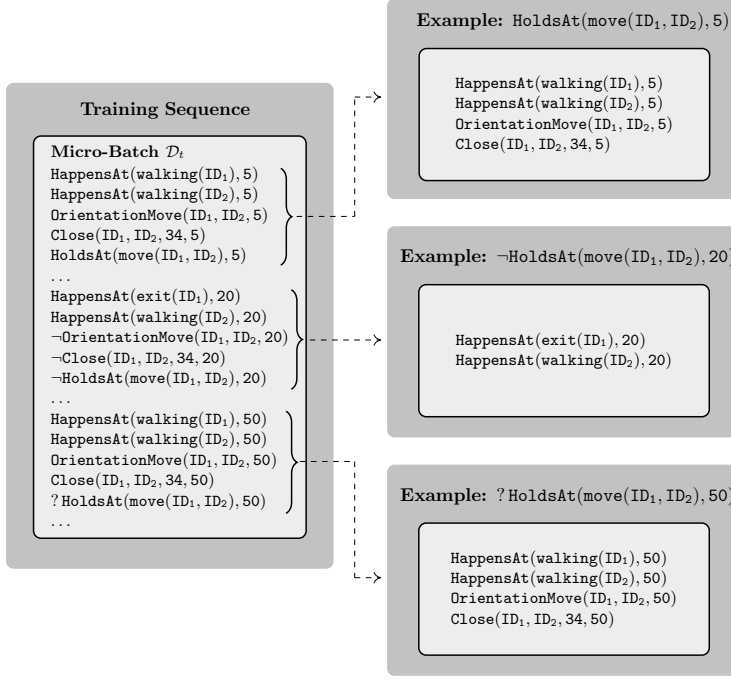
Training Sequence

Micro-Batch $\mathcal{D}_t$
HappensAt(walking(ID$_1$), 5)
HappensAt(walking(ID$_2$), 5)
OrientationMove(ID$_1$, ID$_2$, 5)
Close(ID$_1$, ID$_2$, 34, 5)
HoldsAt(move(ID$_1$, ID$_2$), 5)
...
HappensAt(exit(ID$_1$), 20)
HappensAt(walking(ID$_2$), 20)
$\neg$OrientationMove(ID$_1$, ID$_2$, 20)
$\neg$Close(ID$_1$, ID$_2$, 34, 20)
$\neg$HoldsAt(move(ID$_1$, ID$_2$), 20)
...
HappensAt(walking(ID$_1$), 50)
HappensAt(walking(ID$_2$), 50)
OrientationMove(ID$_1$, ID$_2$, 50)
Close(ID$_1$, ID$_2$, 34, 50)
? HoldsAt(move(ID$_1$, ID$_2$), 50)
...

Example: HoldsAt(move(ID$_1$, ID$_2$), 5)

HappensAt(walking(ID$_1$), 5)
HappensAt(walking(ID$_2$), 5)
OrientationMove(ID$_1$, ID$_2$, 5)
Close(ID$_1$, ID$_2$, 34, 5)

Example: $\neg$HoldsAt(move(ID$_1$, ID$_2$), 20)

HappensAt(exit(ID$_1$), 20)
HappensAt(walking(ID$_2$), 20)

Example: ? HoldsAt(move(ID$_1$, ID$_2$), 50)

HappensAt(walking(ID$_1$), 50)
HappensAt(walking(ID$_2$), 50)
OrientationMove(ID$_1$, ID$_2$, 50)
Close(ID$_1$, ID$_2$, 34, 50)